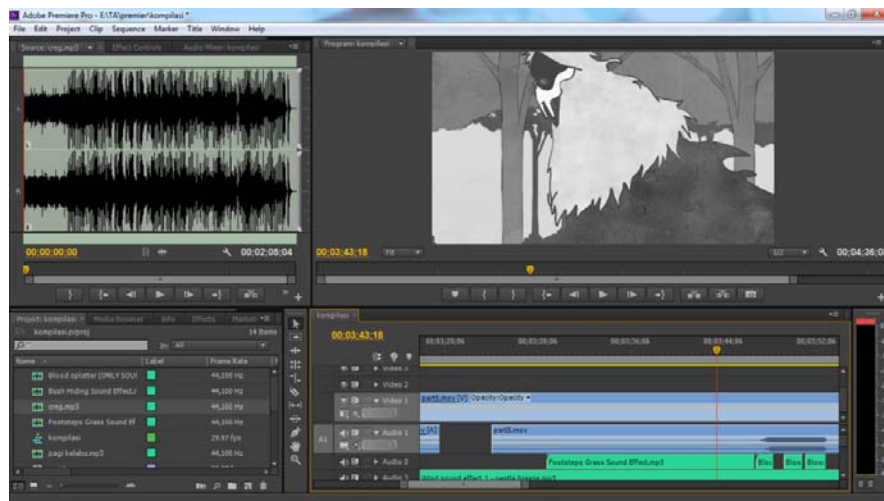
Adobe Premiere Pro - E:\TA\premier\kompilasi *

File Edit Project Clip Sequence Marker Title Window Help

Source: creg.mp3 | Effect Controls | Audio Mixer: kompilasi

L

R

00;00;00;00

00;02;08;04

Program: kompilasi

00;03;43;18

Fit

1/2

00;04;36;0

Project: kompilasi | Media Browser | Info | Effects | Marker

kompilasi.prproj

14 Items

In: All

Name | Label | Frame Rate

| Name | Label | Frame Rate |
|---|---|---|
| Blood splatter [ONLY SOU] | | 44,100 Hz |
| Bush Hiding Sound Effect | | 44,100 Hz |
| creg.mp3 | | 44,100 Hz |
| Footsteps Grass Sound Ef | | 44,100 Hz |
| kompilasi | | 29.97 fps |
| pagi kelabu.mp3 | | 44,100 Hz |

kompilasi

00;03;43;18

00;03;20;06

00;03;28;06

00;03;36;06

00;03;44;06

00;03;52;06

Video 3

Video 2

Video 1

part5.mov [V] Opacity:Opacity

A1

Audio 1

[A]

part5.mov

Audio 2

Footsteps Grass Sound Effect.mp3

Blo

Blo

Blo

Audio 3

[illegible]